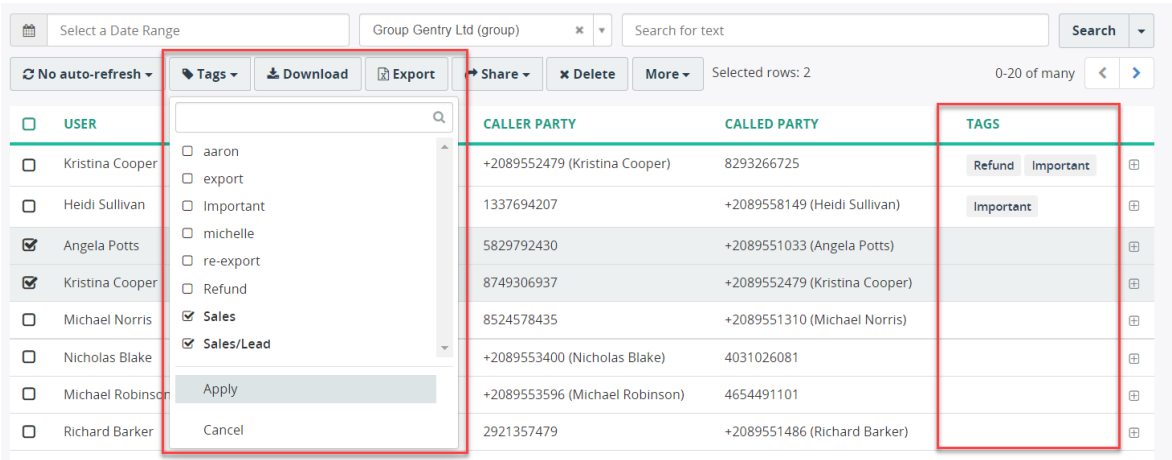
Select a Date Range

Group Gentry Ltd (group)

Search for text

Search

No auto-refresh

Tags

Download

Export

Share

Delete

More

Selected rows: 2

0-20 of many

aaron
export
Important
michelle
re-export
Refund
Sales
Sales/Lead

Apply

Cancel

| USER | CALLER PARTY | CALLED PARTY | TAGS |
|---|---|---|---|
| Kristina Cooper | +2089552479 (Kristina Cooper) | 8293266725 | Refund Important |
| Heidi Sullivan | 1337694207 | +2089558149 (Heidi Sullivan) | Important |
| Angela Potts | 5829792430 | +2089551033 (Angela Potts) | |
| Kristina Cooper | 8749306937 | +2089552479 (Kristina Cooper) | |
| Michael Norris | 8524578435 | +2089551310 (Michael Norris) | |
| Nicholas Blake | +2089553400 (Nicholas Blake) | 4031026081 | |
| Michael Robinson | +2089553596 (Michael Robinson) | 4654491101 | |
| Richard Barker | 2921357479 | +2089551486 (Richard Barker) | |